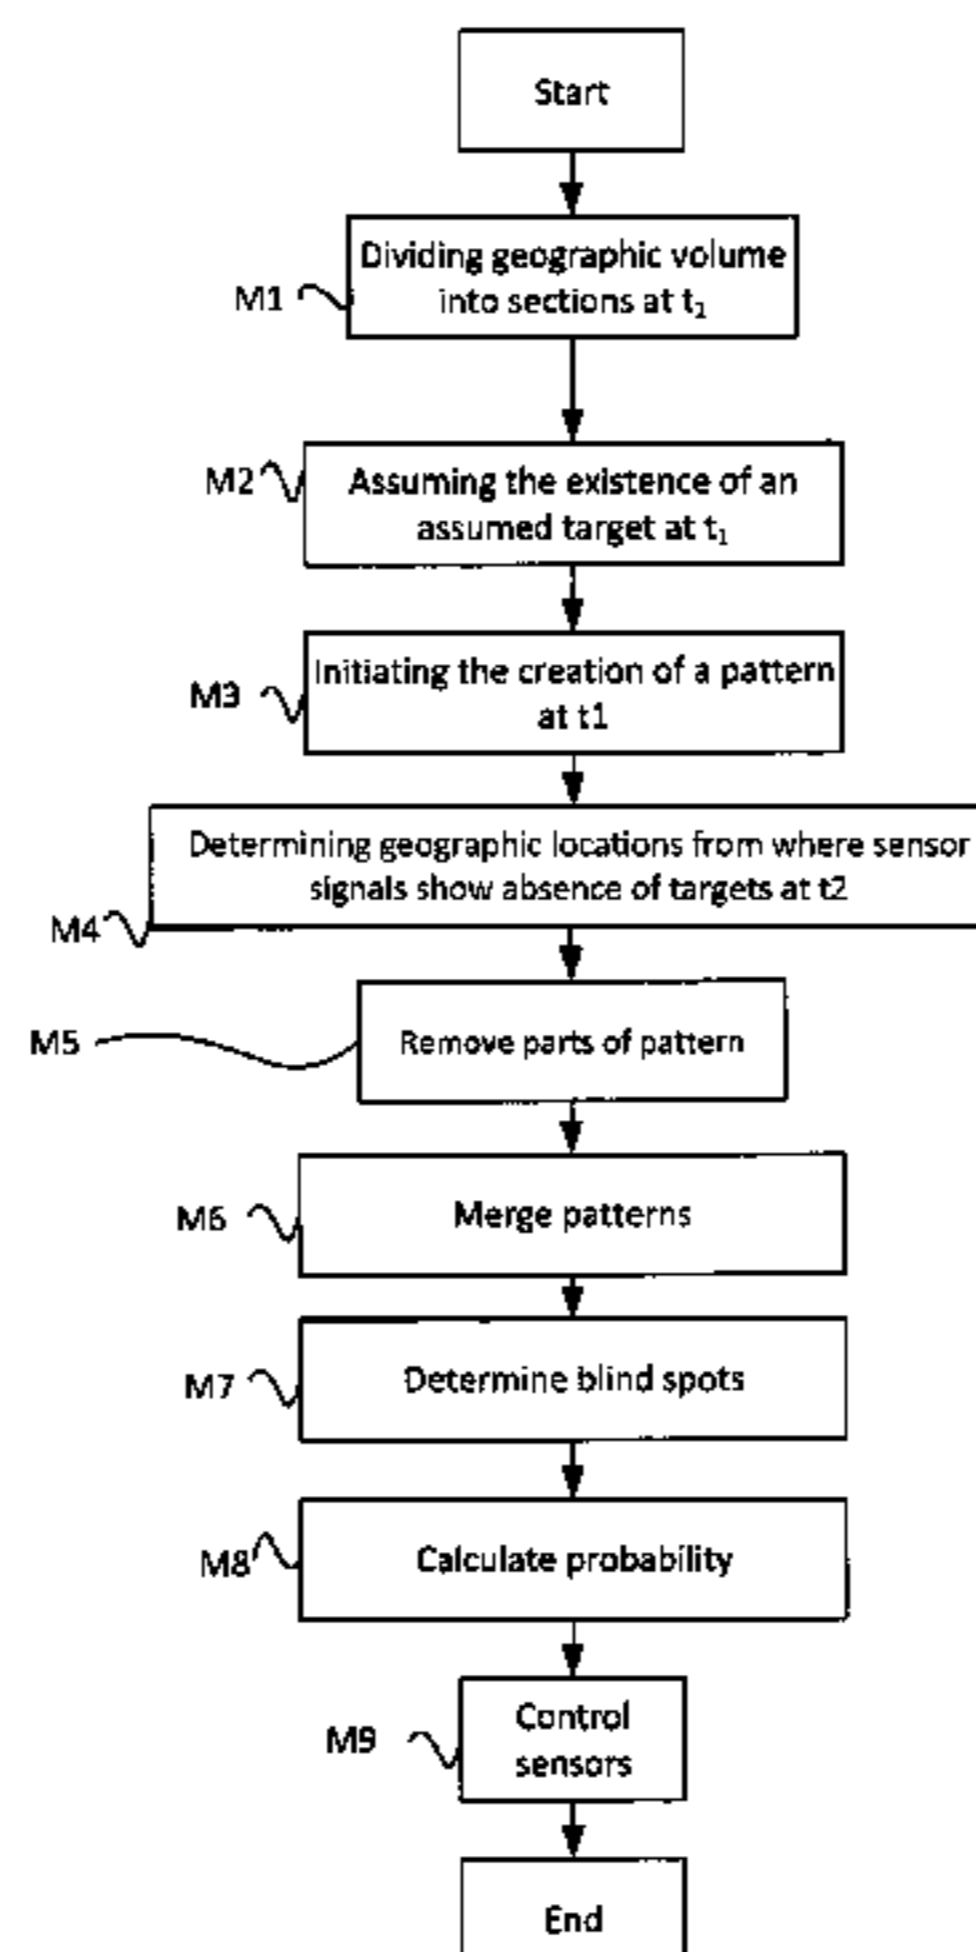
Start

M1
Dividing geographic volume into sections at $t_1$

M2
Assuming the existence of an assumed target at $t_1$

M3
Initiating the creation of a pattern at t1

M4
Determining geographic locations from where sensor signals show absence of targets at t2

M5
Remove parts of pattern

M6
Merge patterns

M7
Determine blind spots

M8
Calculate probability

M9
Control sensors

End